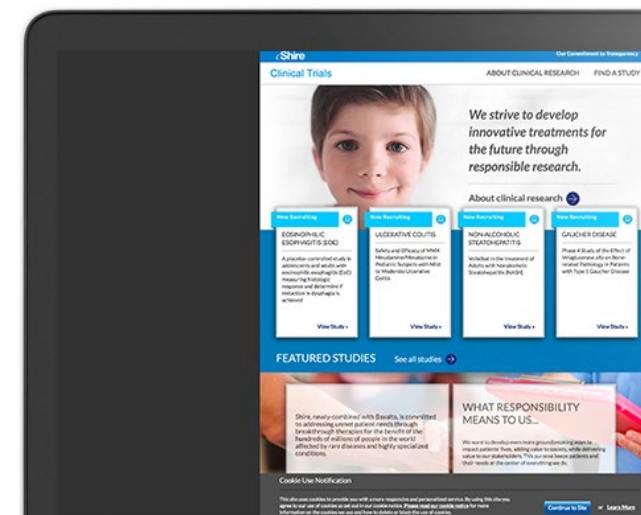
Shire

Our Commitment to Transparency

Clinical Trials

ABOUT CLINICAL RESEARCH

FIND A STUDY

We strive to develop innovative treatments for the future through responsible research.

About clinical research

New Recruiting

EOSINOPHILIC ESOPHAGITIS (EOE)

A placebo-controlled study in adolescents and adults with eosinophilic esophagitis (EoE) measuring histologic response and determine if reduction in dysphagia is achieved

View Study

New Recruiting

ULCERATIVE COLITIS

Safety and Efficacy of MMX Mesalamine/Mesalazine in Pediatric Subjects with Mild to Moderate Ulcerative Colitis

View Study

New Recruiting

NON-ALCOHOLIC STEATOHEPATITIS

Volixibat in the treatment of Adults with Nonalcoholic Steatohepatitis (NASH)

View Study

New Recruiting

GAUCHER DISEASE

Phase 4 Study of the Effect of Velaglucerase alfa on Bone-related Pathology in Patients with Type 1 Gaucher Disease

View Study

FEATURED STUDIES

See all studies

Shire, newly-combined with Baxalta, is committed to addressing unmet patient needs through breakthrough therapies for the benefit of the hundreds of millions of people in the world affected by rare diseases and highly specialized conditions.

WHAT RESPONSIBILITY MEANS TO US...

We want to develop even more groundbreaking ways to impact patients' lives, adding value to society, while delivering value to our stakeholders. This purpose keeps patients and their needs at the center of everything we do.

Cookie Use Notification

This site uses cookies to provide you with a more responsive and personalized service. By using this site you agree to our use of cookies as set out in our cookie notice. Please read our cookie notice for more information on the cookies we use and how to delete or block the use of cookies.

Continue to Site

or

Learn More